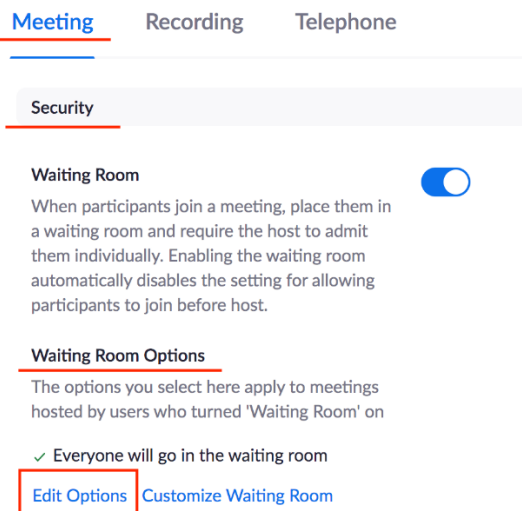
Meeting Recording Telephone

Security

Waiting Room

When participants join a meeting, place them in a waiting room and require the host to admit them individually. Enabling the waiting room automatically disables the setting for allowing participants to join before host.

Waiting Room Options

The options you select here apply to meetings hosted by users who turned 'Waiting Room' on

✓ Everyone will go in the waiting room

Edit Options Customize Waiting Room